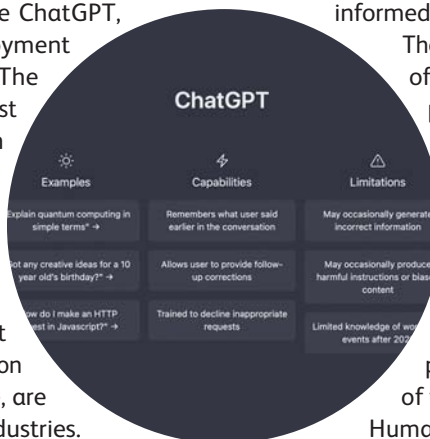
e ChatGPT, yment The st n

t on , are dustries.

informed The of I

p of Huma

ChatGPT

Examples

Explain quantum computing in simple terms" →

ot any creative ideas for a 10 year old's birthday?" →

ow do I make an HTTP est in Javascript?" →

Capabilities

Remembers what user said earlier in the conversation

Allows user to provide follow-up corrections

Trained to decline inappropriate requests

Limitations

May occasionally generat incorrect information

May occasionally produce harmful instructions or bias content

Limited knowledge of wo events after 202